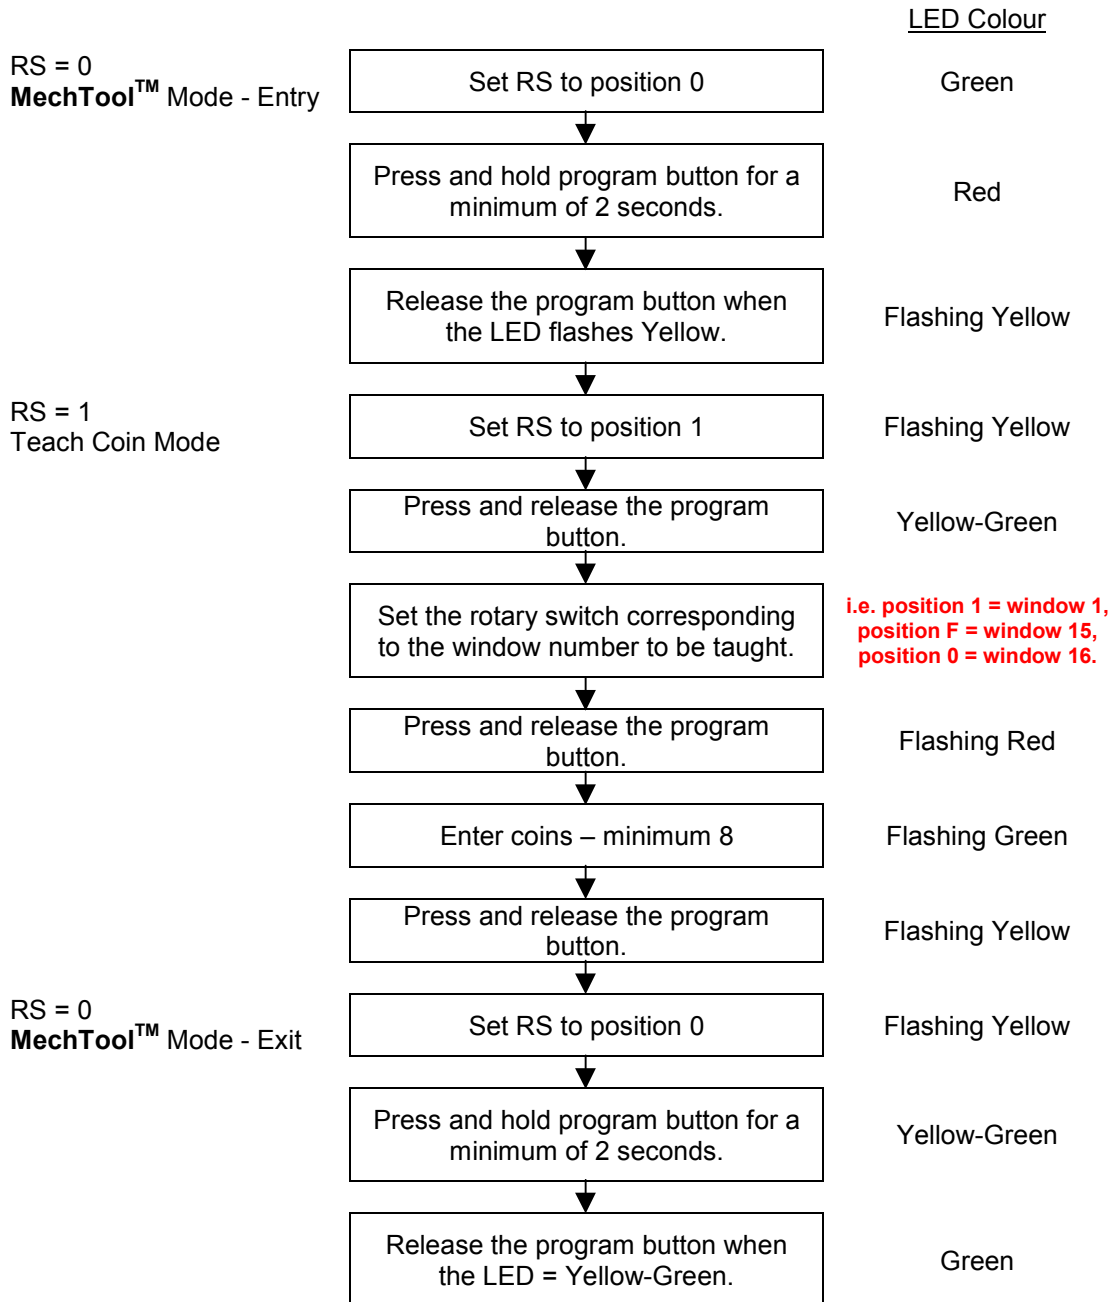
LED Colour

RS = 0
MechTool$^{TM}$ Mode - Entry

Set RS to position 0

Green

Press and hold program button for a minimum of 2 seconds.

Red

Release the program button when the LED flashes Yellow.

Flashing Yellow

RS = 1
Teach Coin Mode

Set RS to position 1

Flashing Yellow

Press and release the program button.

Yellow-Green

Set the rotary switch corresponding to the window number to be taught.

i.e. position 1 = window 1, position F = window 15, position 0 = window 16.

Press and release the program button.

Flashing Red

Enter coins – minimum 8

Flashing Green

Press and release the program button.

Flashing Yellow

RS = 0
MechTool$^{TM}$ Mode - Exit

Set RS to position 0

Flashing Yellow

Press and hold program button for a minimum of 2 seconds.

Yellow-Green

Release the program button when the LED = Yellow-Green.

Green